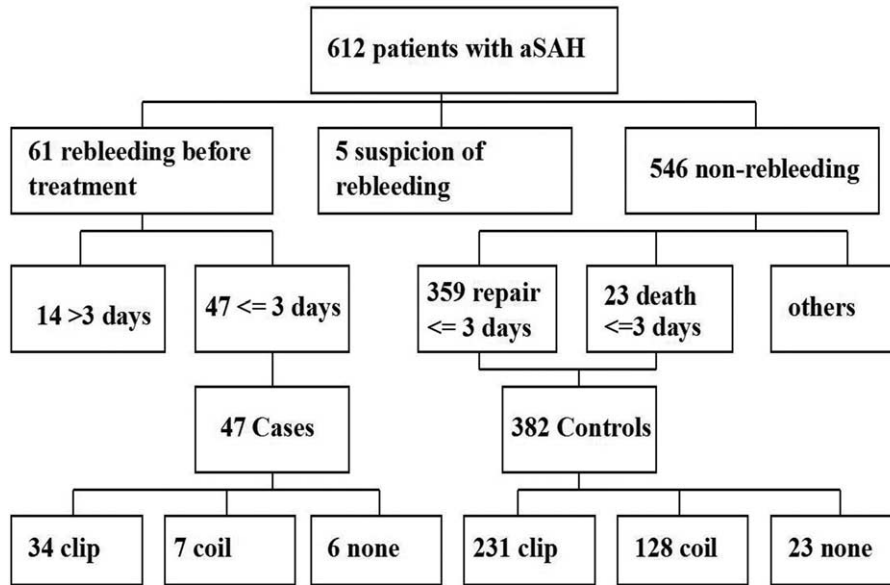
612 patients with aSAH

61 rebleeding before treatment

5 suspicion of rebleeding

546 non-rebleeding

14 >3 days

47 <= 3 days

359 repair <= 3 days

23 death <=3 days

others

47 Cases

382 Controls

34 clip

7 coil

6 none

231 clip

128 coil

23 none